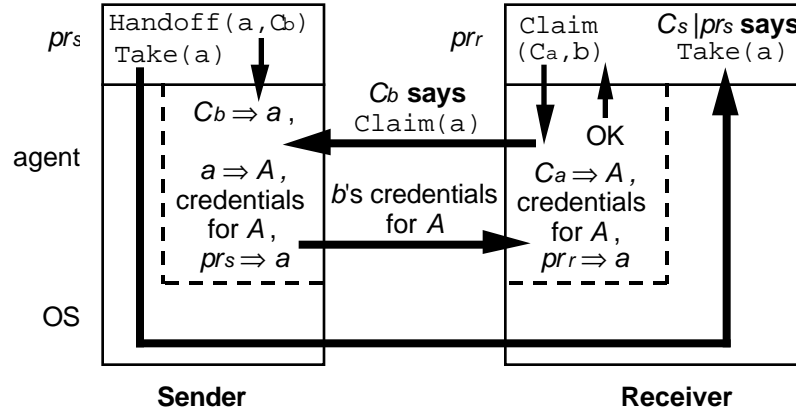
$pr_s$

Handoff(a, $C_b$)
Take(a)

$pr_r$

Claim
($C_a$, b)

$C_s$ | $pr_s$ **says**
Take(a)

$C_b$ **says**
Claim(a)

OK

agent

$C_b \Rightarrow a$,

$a \Rightarrow A$,
credentials
for $A$,
$pr_s \Rightarrow a$

$b$'s credentials
for $A$

$C_a \Rightarrow A$,
credentials
for $A$,
$pr_r \Rightarrow a$

OS

**Sender**

**Receiver**